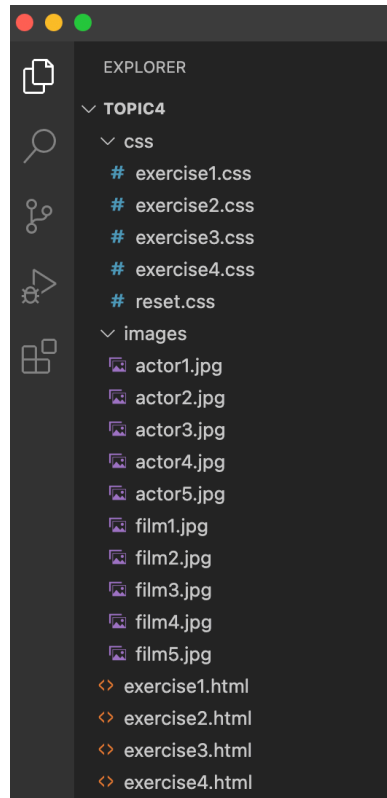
EXPLORER

TOPIC4

css

# exercise1.css

# exercise2.css

# exercise3.css

# exercise4.css

# reset.css

images

actor1.jpg

actor2.jpg

actor3.jpg

actor4.jpg

actor5.jpg

film1.jpg

film2.jpg

film3.jpg

film4.jpg

film5.jpg

<> exercise1.html

<> exercise2.html

<> exercise3.html

<> exercise4.html